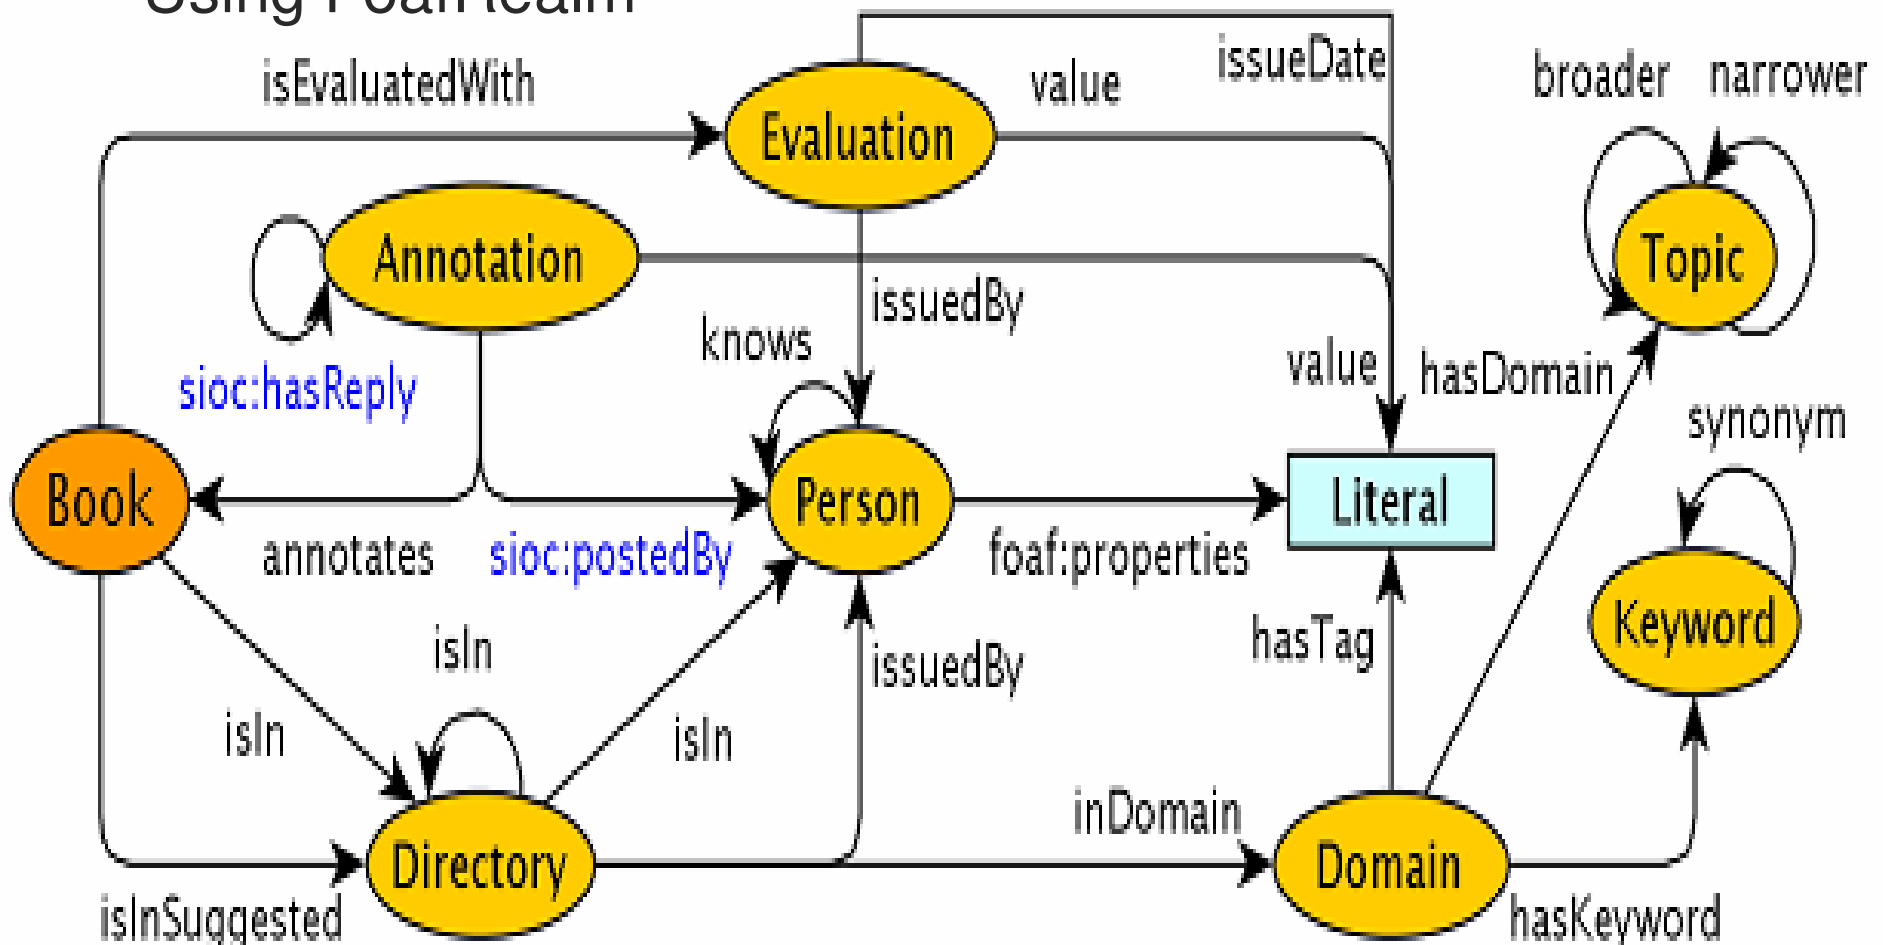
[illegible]

isEvaluatedWith

Evaluation

value

issueDate

broader

narrower

Annotation

Topic

issuedBy

knows

sioc:hasReply

value

hasDomain

synonym

Book

Person

Literal

annotates

sioc:postedBy

foaf:properties

Keyword

isIn

hasTag

issuedBy

isIn

isIn

inDomain

Directory

Domain

isInSuggested

hasKeyword